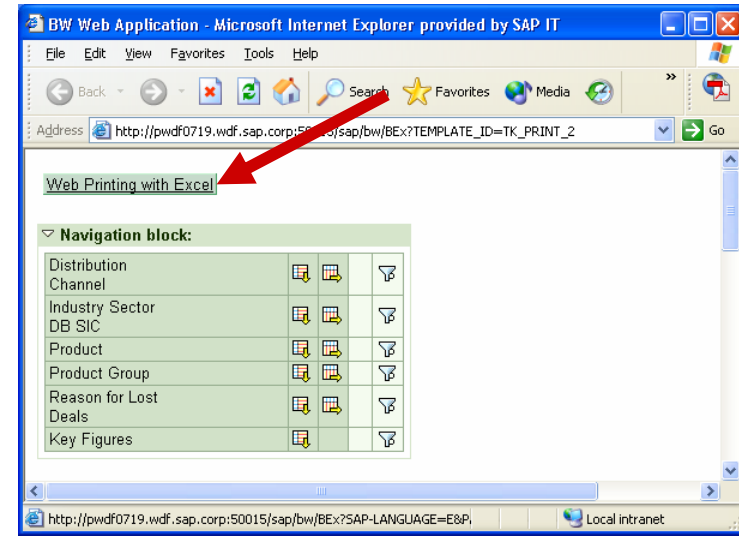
BW Web Application - Microsoft Internet Explorer provided by SAP IT

File Edit View Favorites Tools Help

Back Search Favorites Media

Address http://pwdf0719.wdf.sap.corp:50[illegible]/sap/bw/BEx?TEMPLATE_ID=TK_PRINT_2 Go

Web Printing with Excel

Navigation block:

| | | | | |
|---|---|---|---|---|
| Distribution Channel | | | | |
| Industry Sector DB SIC | | | | |
| Product | | | | |
| Product Group | | | | |
| Reason for Lost Deals | | | | |
| Key Figures | | | | |

http://pwdf0719.wdf.sap.corp:50015/sap/bw/BEx?SAP-LANGUAGE=E&P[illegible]

Local intranet